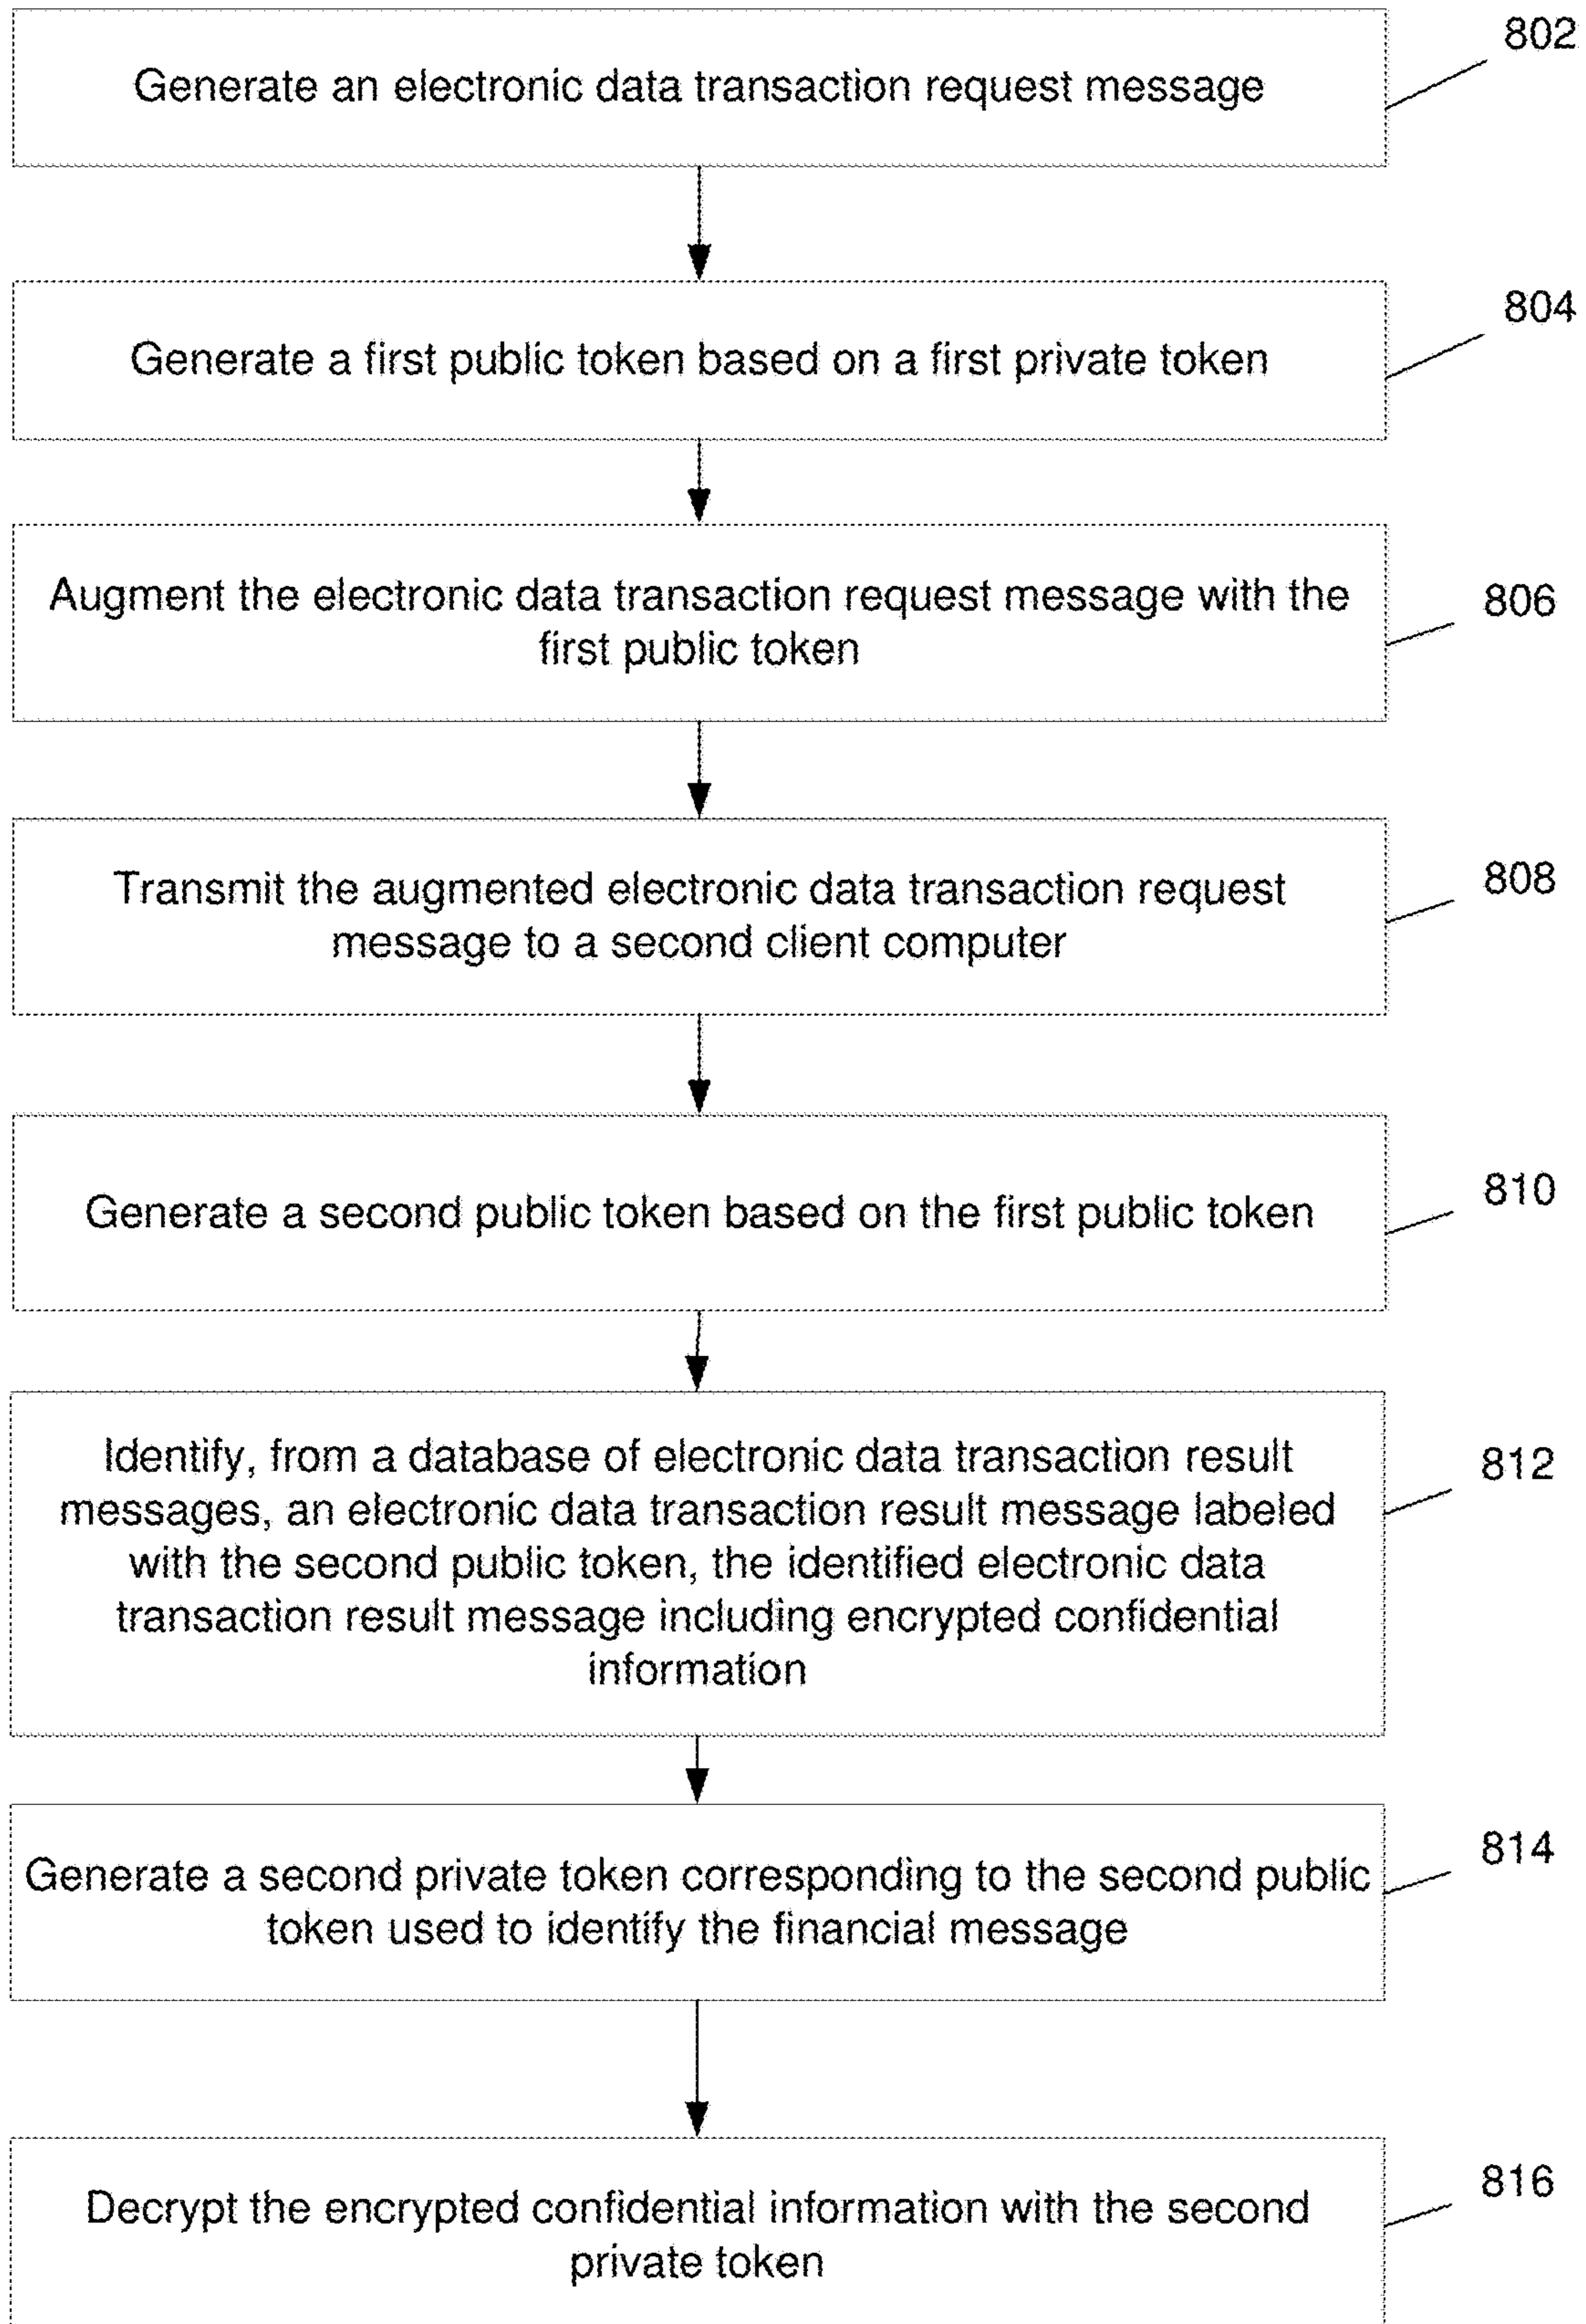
802

Generate an electronic data transaction request message

804

Generate a first public token based on a first private token

Augment the electronic data transaction request message with the first public token

806

Transmit the augmented electronic data transaction request message to a second client computer

808

Generate a second public token based on the first public token

810

Identify, from a database of electronic data transaction result messages, an electronic data transaction result message labeled with the second public token, the identified electronic data transaction result message including encrypted confidential information

812

814

Generate a second private token corresponding to the second public token used to identify the financial message

816

Decrypt the encrypted confidential information with the second private token